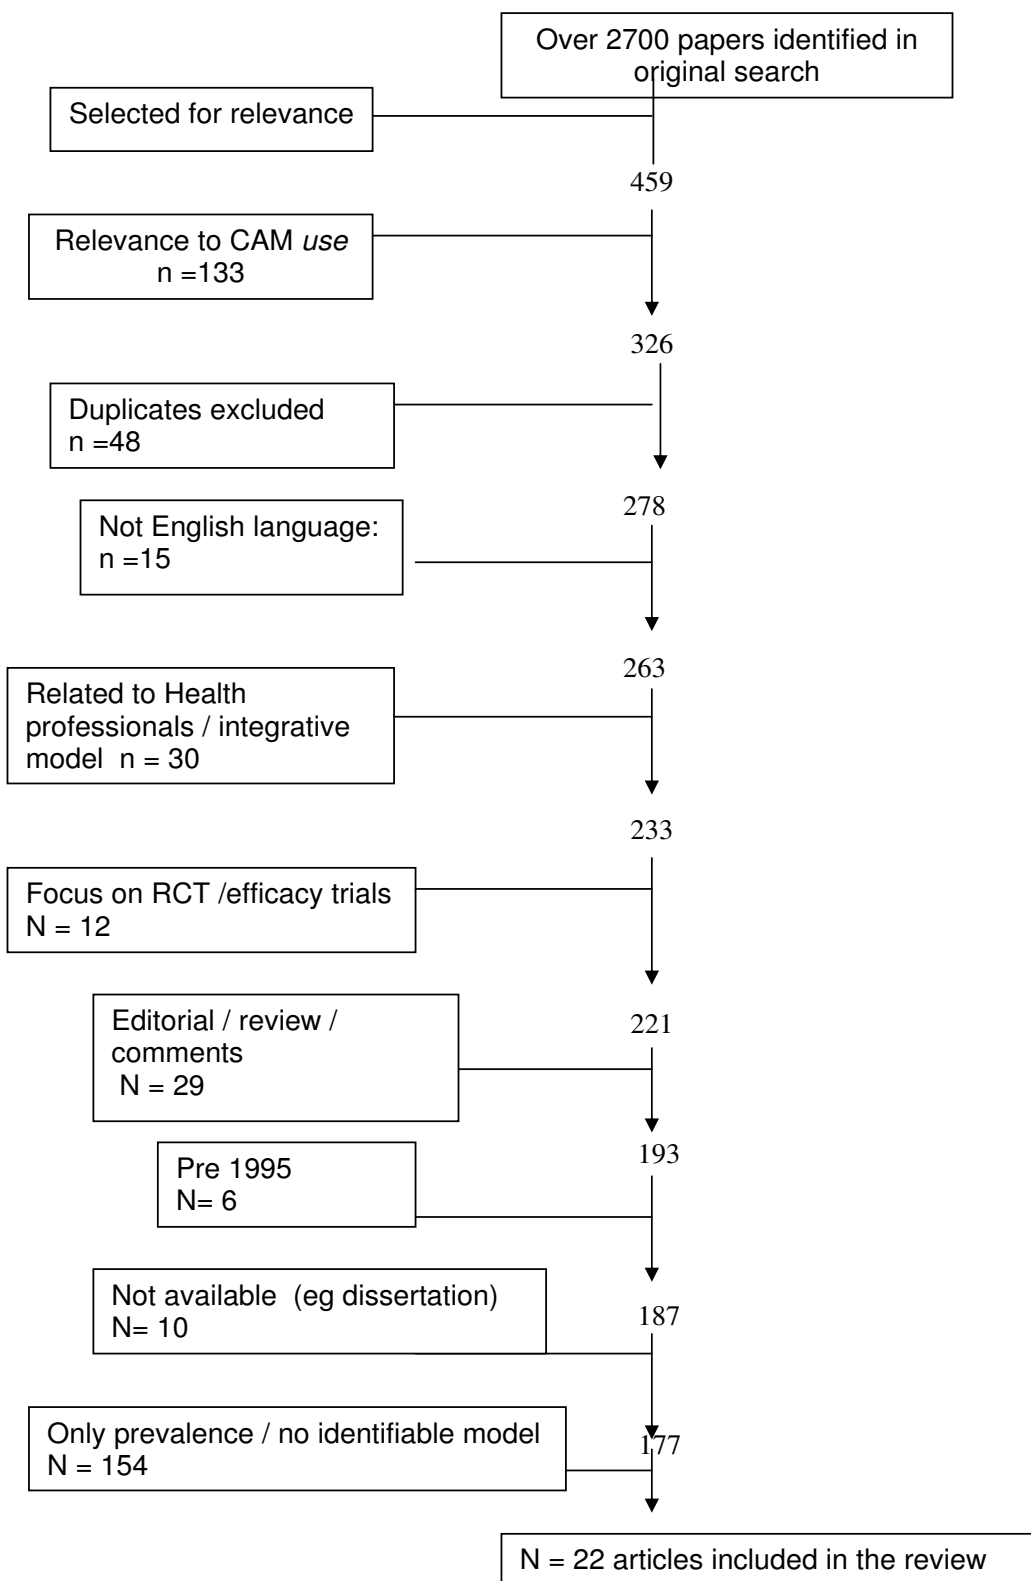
Over 2700 papers identified in original search

Selected for relevance

459

Relevance to CAM *use*
n =133

326

Duplicates excluded
n =48

278

Not English language:
n =15

263

Related to Health professionals / integrative model n = 30

233

Focus on RCT /efficacy trials
N = 12

221

Editorial / review / comments
N = 29

193

Pre 1995
N= 6

Not available (eg dissertation)
N= 10

187

Only prevalence / no identifiable model
N = 154

177

N = 22 articles included in the review